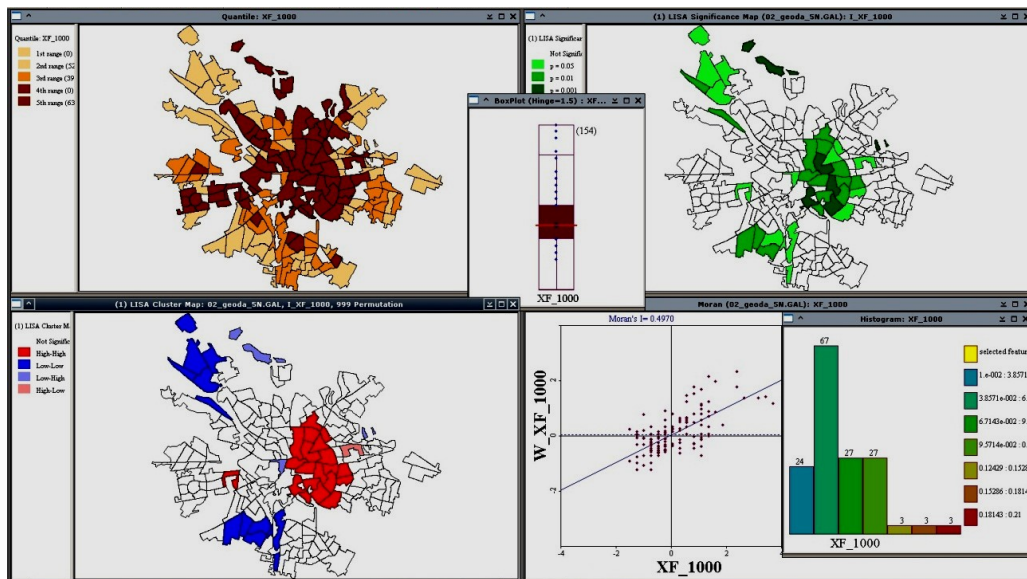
Quantile: XF_1000

Quantile: XF_1000
1st range (0)
2nd range (52
3rd range (39
4th range (0)
5th range (63

(1) LISA Significance Map (02_geoda_SN.GAL): I_XF_1000

(1) LISA Significan
Not Signific
p = 0.05
p = 0.01
p = 0.001

BoxPlot (Hinge=1.5) : XF...
(154)
XF_1000

(1) LISA Cluster Map: 02_geoda_SN.GAL, I_XF_1000, 999 Permutation

(1) LISA Cluster M
Not Signific
High-High
Low-Low
Low-High
High-Low

Moran (02_geoda_SN.GAL): XF_1000
Moran's I= 0.4970
W_XF_1000
2
0
-2
-4
-2
0
2
4
XF_1000

Histogram: XF_1000
67
24
27
27
3
3
3
XF_1000
selected featu
1.e-002 : 3.8571
3.8571e-002 : 6.
6.7143e-002 : 9.
9.5714e-002 : 0.
0.12429 : 0.1528
0.15286 : 0.1814
0.18143 : 0.21